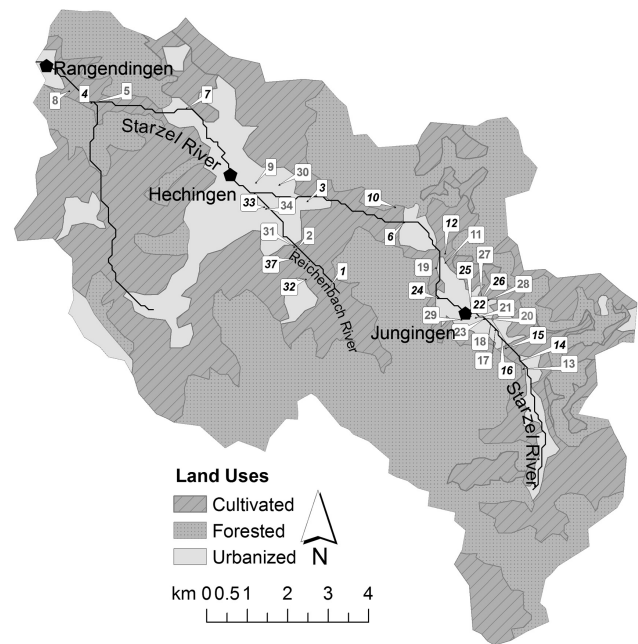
Rangendingen
8
4
5
7
Starzel River
Hechingen
9
30
33
34
3
10
31
2
6
12
11
37
Reichenbach River
1
32
19
25
27
26
28
24
22
21
29
20
23
Jungingen
15
18
14
17
16
13
Starzel River

Land Uses
Cultivated
Forested
Urbanized
N

km 0 0.5 1 2 3 4